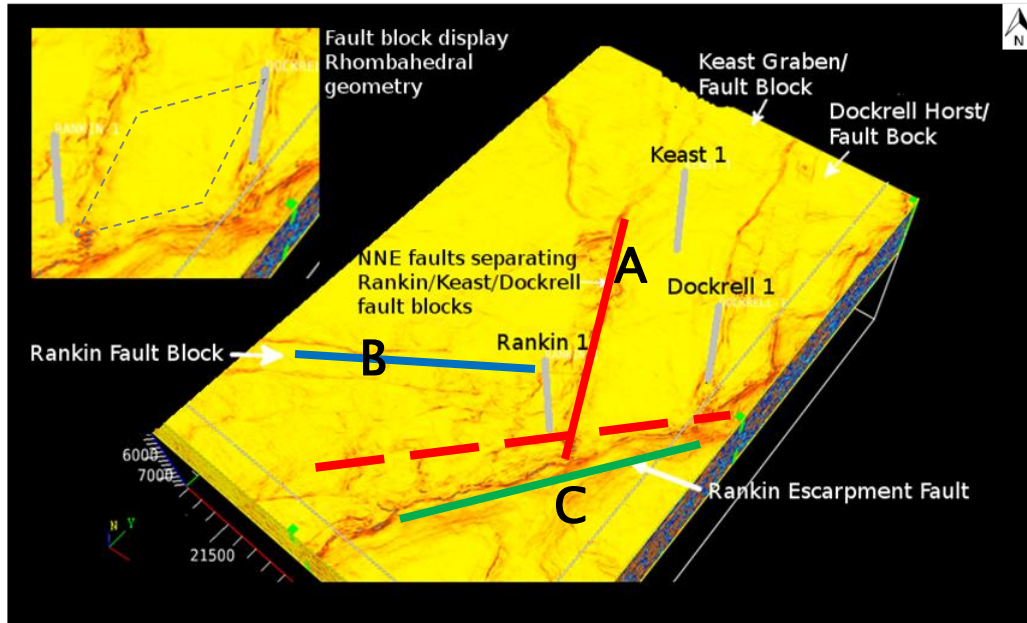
Fault block display Rhombahedral geometry

RANKIN 1

DOCKRELL

Keast Graben/ Fault Block

Dockrell Horst/ Fault Bock

N

Keast 1

NNE faults separating Rankin/Keast/Dockrell fault blocks

A

Dockrell 1

Rankin Fault Block

B

Rankin 1

6000

7000

C

Rankin Escarpment Fault

N Y

21500